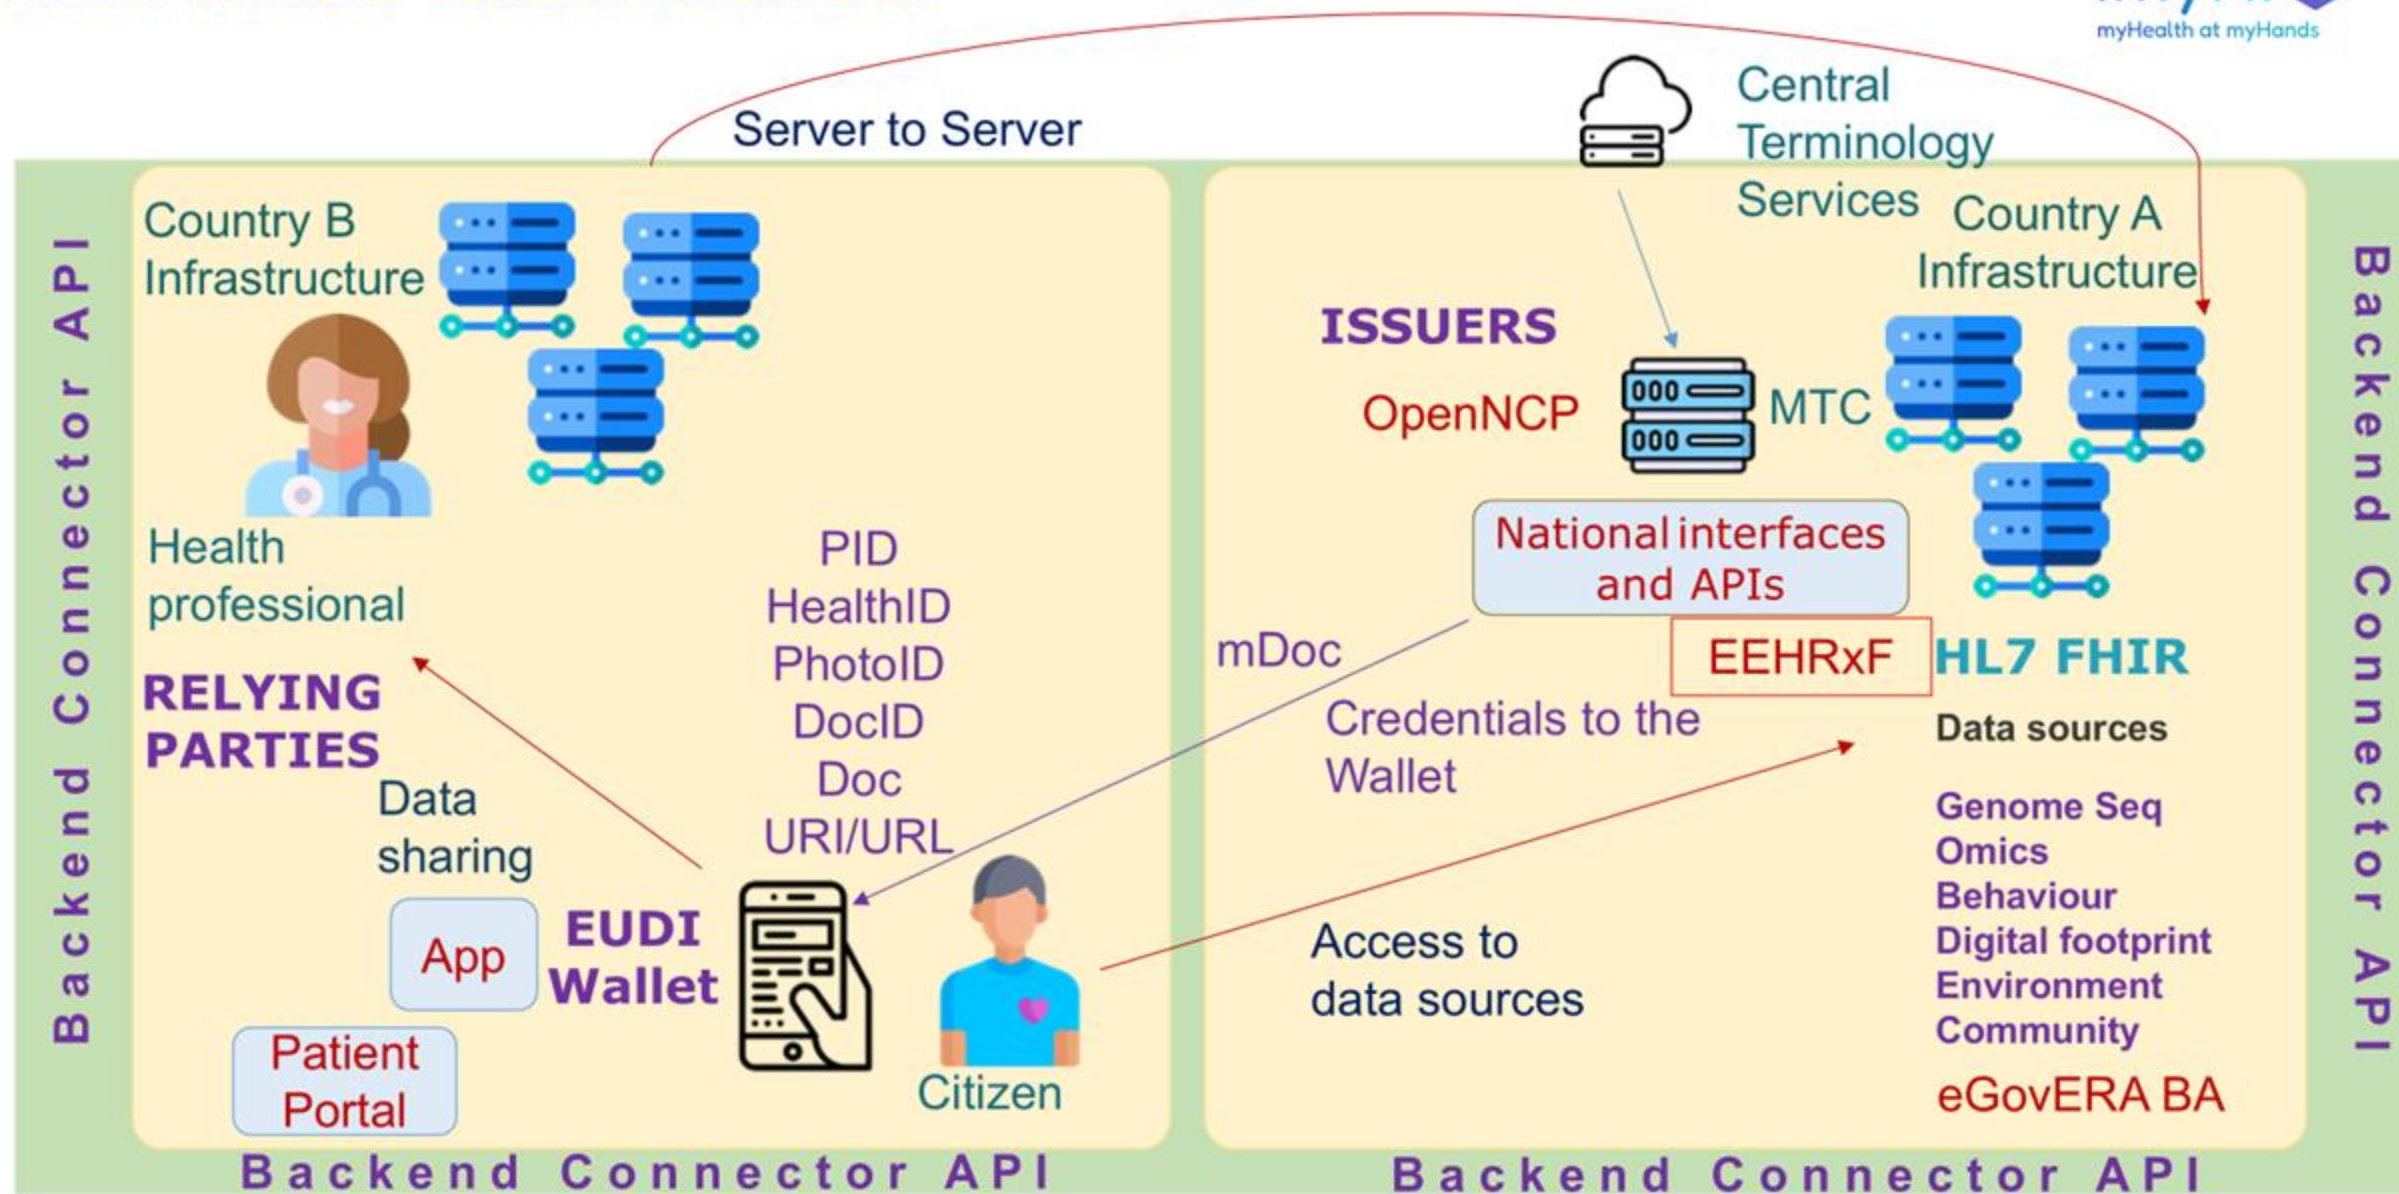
myHealth at myHands

Server to Server

Central Terminology Services

Country A Infrastructure

Country B Infrastructure

Backend Connector API

Backend Connector API

Health professional

RELYING PARTIES

Data sharing

App

Patient Portal

EUDI Wallet

PID
HealthID
PhotoID
DocID
Doc
URI/URL

Citizen

ISSUERS

OpenNCP

MTC

National interfaces and APIs

mDoc

EEHRxF

HL7 FHIR

Credentials to the Wallet

Data sources

Genome Seq
Omics
Behaviour
Digital footprint
Environment
Community

Access to data sources

eGovERA BA

Backend Connector API

Backend Connector API